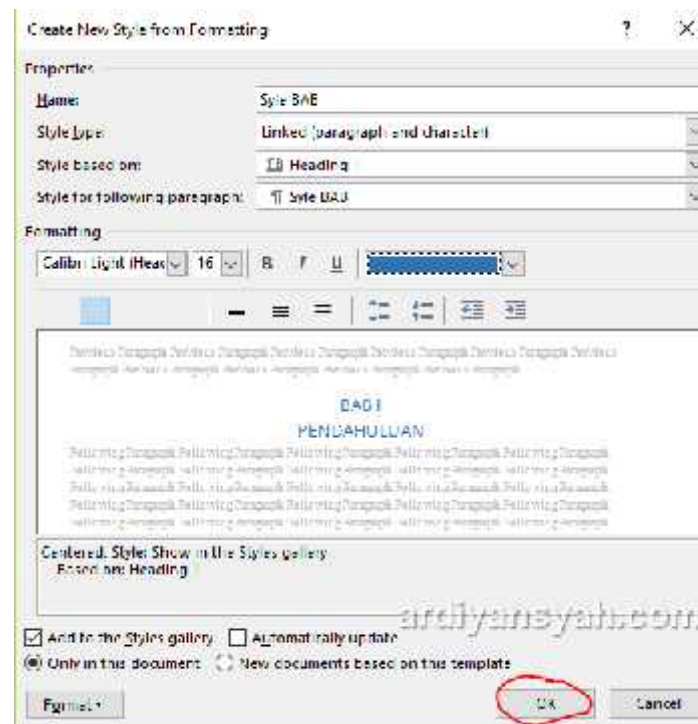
Create New Style from Formatting

?

Properties

Name: Syle BAB

Style type: Linked (paragraph and character)

Style based on: Heading

Style for following paragraph: Syle BAB

Formatting

Calibri Light (Hea 16 B I U

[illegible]

BAB I
PENDAHULUAN

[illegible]

Centered, Style: Show in the Styles gallery
Based on: Heading

ardiyansyah.com

Add to the Styles gallery Automatically update

Only in this document New documents based on this template

Format OK Cancel